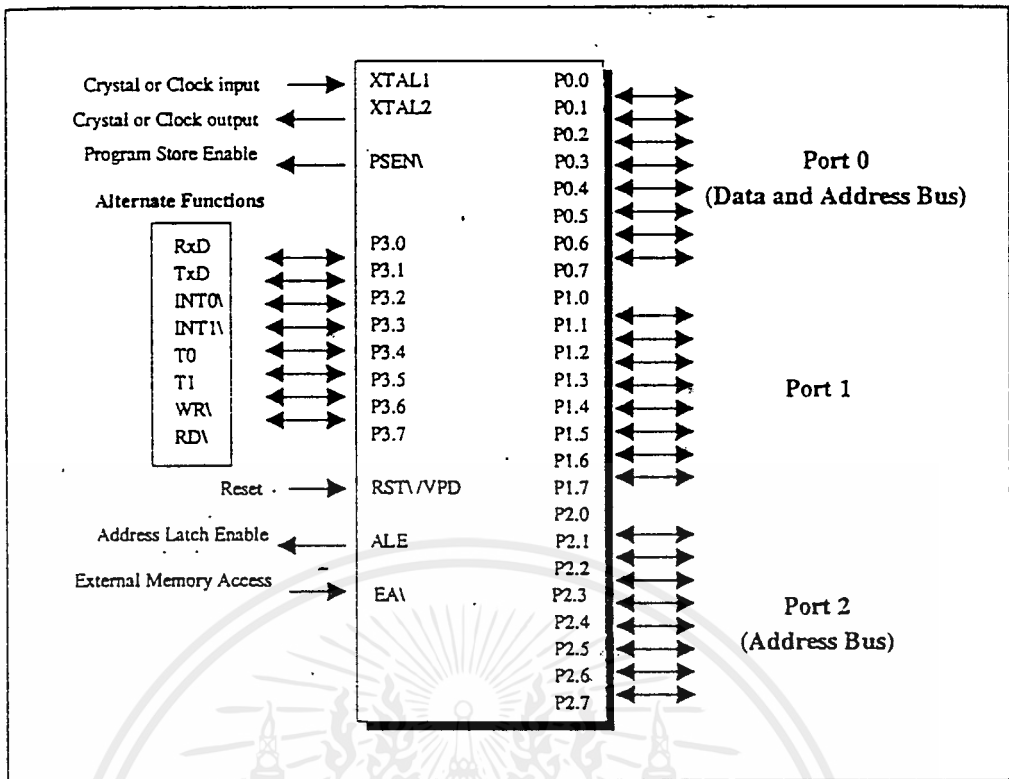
Crystal or Clock input
Crystal or Clock output
Program Store Enable

Alternate Functions

RxD
TxD
INT0\
INT1\
T0
T1
WR\
RD\

Reset
Address Latch Enable
External Memory Access

XTAL1
XTAL2
PSEN\
P3.0
P3.1
P3.2
P3.3
P3.4
P3.5
P3.6
P3.7
RST\/VPD
ALE
EA\

P0.0
P0.1
P0.2
P0.3
P0.4
P0.5
P0.6
P0.7
P1.0
P1.1
P1.2
P1.3
P1.4
P1.5
P1.6
P1.7
P2.0
P2.1
P2.2
P2.3
P2.4
P2.5
P2.6
P2.7

Port 0
(Data and Address Bus)

Port 1

Port 2
(Address Bus)